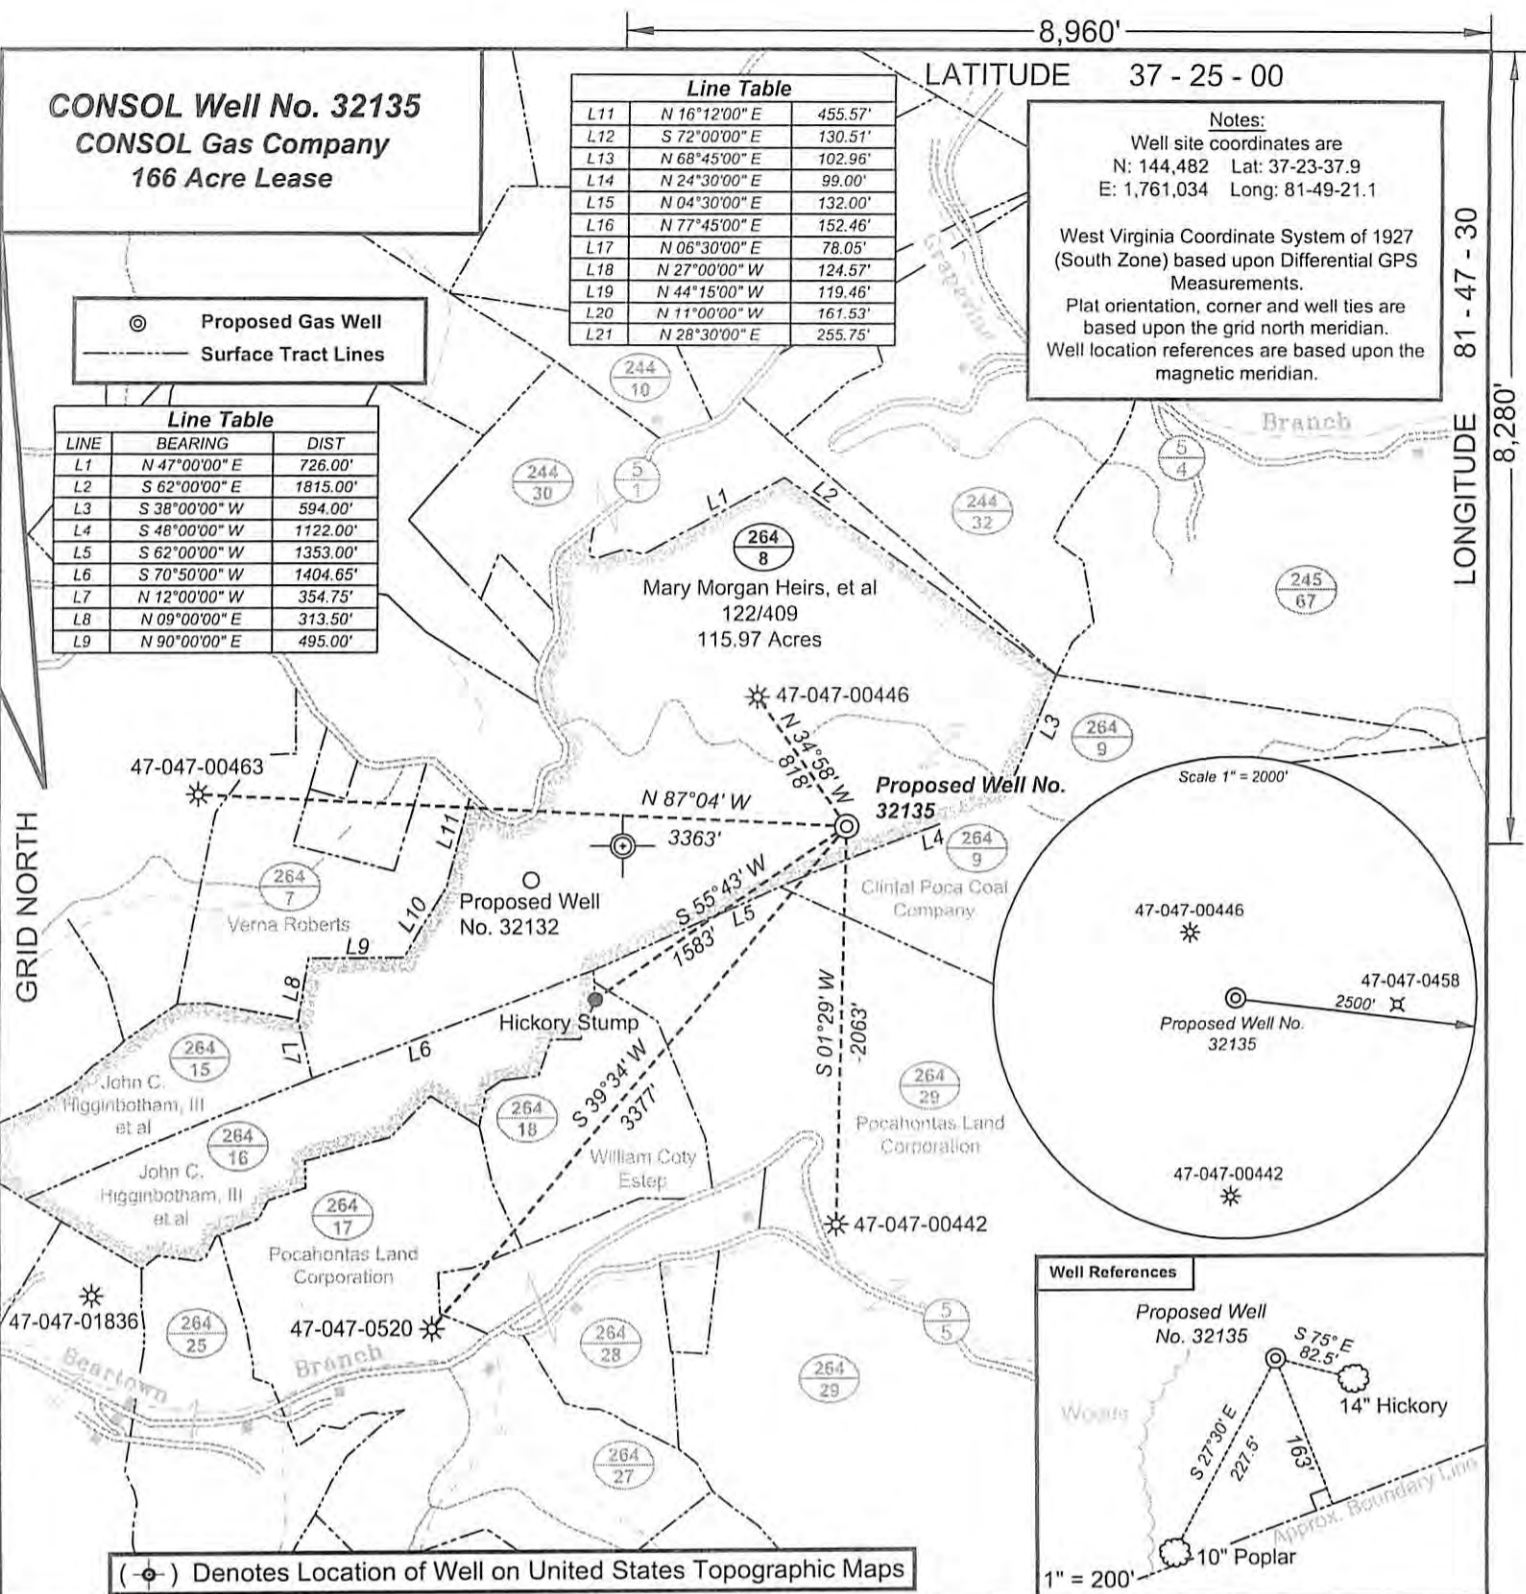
8,960'

CONSOL Well No. 32135
CONSOL Gas Company
166 Acre Lease

| Line Table | | |
|---|---|---|
| L11 | N 16°12'00" E | 455.57' |
| L12 | S 72°00'00" E | 130.51' |
| L13 | N 68°45'00" E | 102.96' |
| L14 | N 24°30'00" E | 99.00' |
| L15 | N 04°30'00" E | 132.00' |
| L16 | N 77°45'00" E | 152.46' |
| L17 | N 06°30'00" E | 78.05' |
| L18 | N 27°00'00" W | 124.57' |
| L19 | N 44°15'00" W | 119.46' |
| L20 | N 11°00'00" W | 161.53' |
| L21 | N 28°30'00" E | 255.75' |

LATITUDE 37 - 25 - 00

Notes:
Well site coordinates are
N: 144,482 Lat: 37-23-37.9
E: 1,761,034 Long: 81-49-21.1

West Virginia Coordinate System of 1927 (South Zone) based upon Differential GPS Measurements.
Plat orientation, corner and well ties are based upon the grid north meridian.
Well location references are based upon the magnetic meridian.

81 - 47 - 30
LONGITUDE
8,280'

Proposed Gas Well
Surface Tract Lines

Grapevine

Branch

| Line Table | | |
|---|---|---|
| LINE | BEARING | DIST |
| L1 | N 47°00'00" E | 726.00' |
| L2 | S 62°00'00" E | 1815.00' |
| L3 | S 38°00'00" W | 594.00' |
| L4 | S 48°00'00" W | 1122.00' |
| L5 | S 62°00'00" W | 1353.00' |
| L6 | S 70°50'00" W | 1404.65' |
| L7 | N 12°00'00" W | 354.75' |
| L8 | N 09°00'00" E | 313.50' |
| L9 | N 90°00'00" E | 495.00' |

244/10
244/30
5/1
L1
L2
244/32
5/4
264/8
Mary Morgan Heirs, et al
122/409
115.97 Acres
245/67

47-047-00446
N 34°58' W
818'
L3
264/9

47-047-00463
N 87°04' W
3363'
Proposed Well No. 32135
L4
264/9
L11
264/7
Verna Roberts
L10
Proposed Well No. 32132
S 55°43' W
1583'
L5
Clintal Poca Coal Company
L9
L8
Hickory Stump
S 01°29' W
2063'
L7
L6
264/15
John C. Higginbotham, III et al
264/16
John C. Higginbotham, III et al
264/18
S 39°34' W
3377'
William Coty Estep
264/29
Pocahontas Land Corporation
264/17
Pocahontas Land Corporation
47-047-00442
47-047-01836
264/25
47-047-0520
Beartown
Branch
264/28
5/5
264/29
264/27

GRID NORTH

Scale 1" = 2000'
47-047-00446
Proposed Well No. 32135
47-047-0458
2500'
47-047-00442

Well References
Proposed Well No. 32135
S 75° E 82.5'
14" Hickory
Woods
S 27°30' E
227.5'
163'
Approx. Boundary Line
10" Poplar
1" = 200'

( ) Denotes Location of Well on United States Topographic Maps